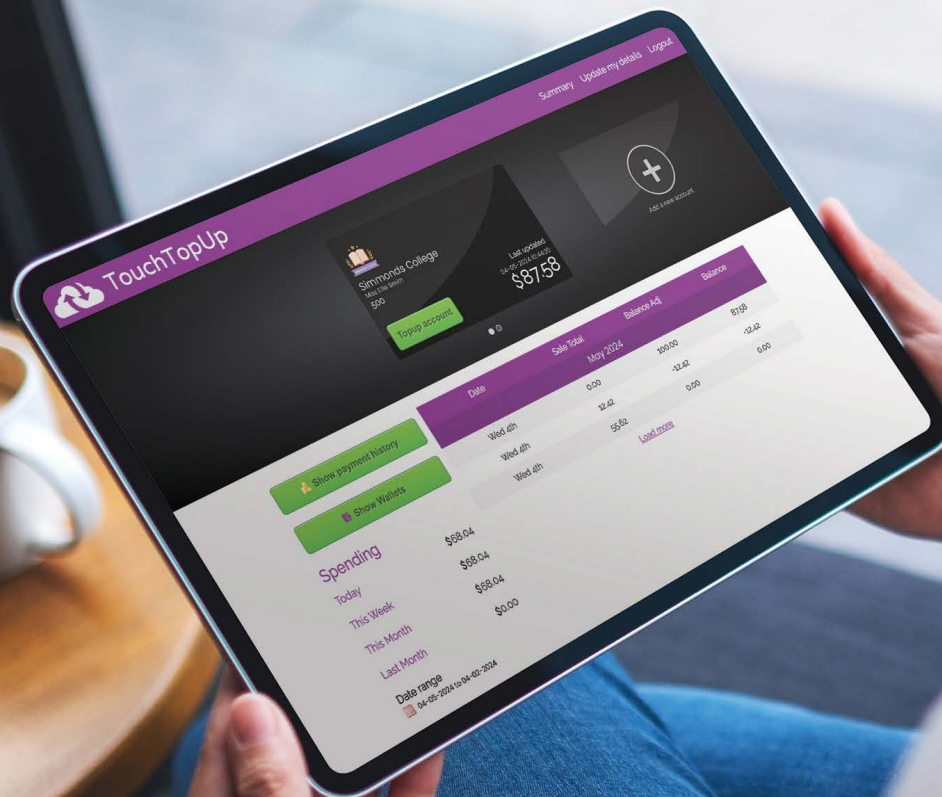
Summary Update my details Logout

TouchTopUp

Add a new account

Simmonds College
Miss Lila Smith
500

Last updated
04-05-2024 10:44:20
$87.58

Topup account

May 2024

| Date | Sale Total | Balance Adj | Balance |
|---|---|---|---|
| | | 100.00 | 87.58 |
| Wed 4th | 0.00 | -12.42 | -12.42 |
| Wed 4th | 12.42 | 0.00 | 0.00 |
| Wed 4th | 55.62 | | |

Load more

Show payment history

Show Wallets

Spending

Today $68.04
This Week $68.04
This Month $68.04
Last Month $0.00

Date range
04-05-2024 to 04-02-2024